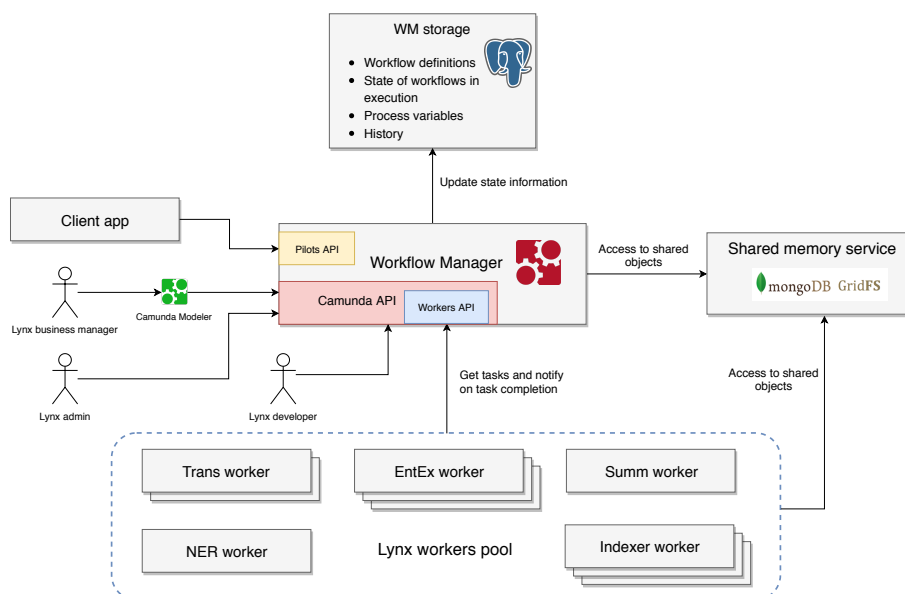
WM storage

- Workflow definitions
- State of workflows in execution
- Process variables
- History

Update state information

Client app

Pilots API

Workflow Manager

Camunda API

Workers API

Access to shared objects

Shared memory service

mongoDB GridFS

Lynx business manager

Camunda Modeler

Lynx admin

Lynx developer

Get tasks and notify on task completion

Access to shared objects

Trans worker

EntEx worker

Summ worker

NER worker

Lynx workers pool

Indexer worker